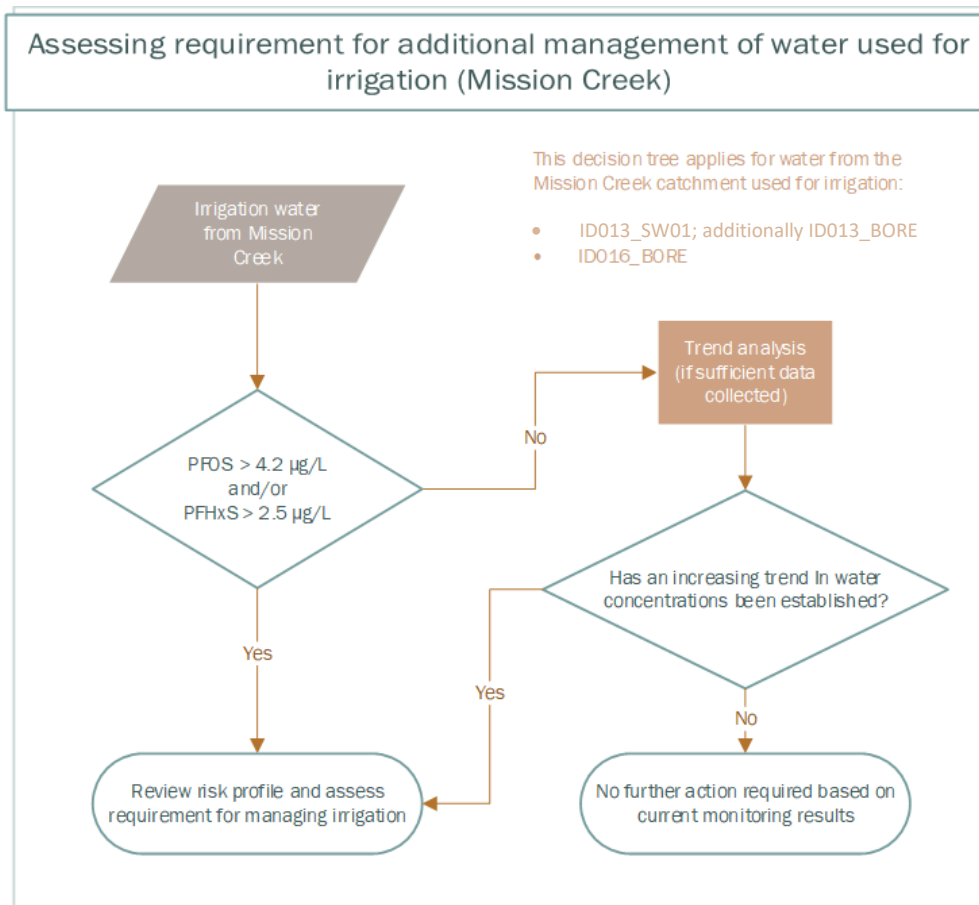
Assessing requirement for additional management of water used for irrigation (Mission Creek)

This decision tree applies for water from the Mission Creek catchment used for irrigation:

- ID013_SW01; additionally ID013_BORE
- ID016_BORE

Irrigation water from Mission Creek

PFOS > 4.2 µg/L and/or PFHxS > 2.5 µg/L

No

Trend analysis (if sufficient data collected)

Has an increasing trend In water concentrations been established?

Yes

Yes

No

Review risk profile and assess requirement for managing irrigation

No further action required based on current monitoring results